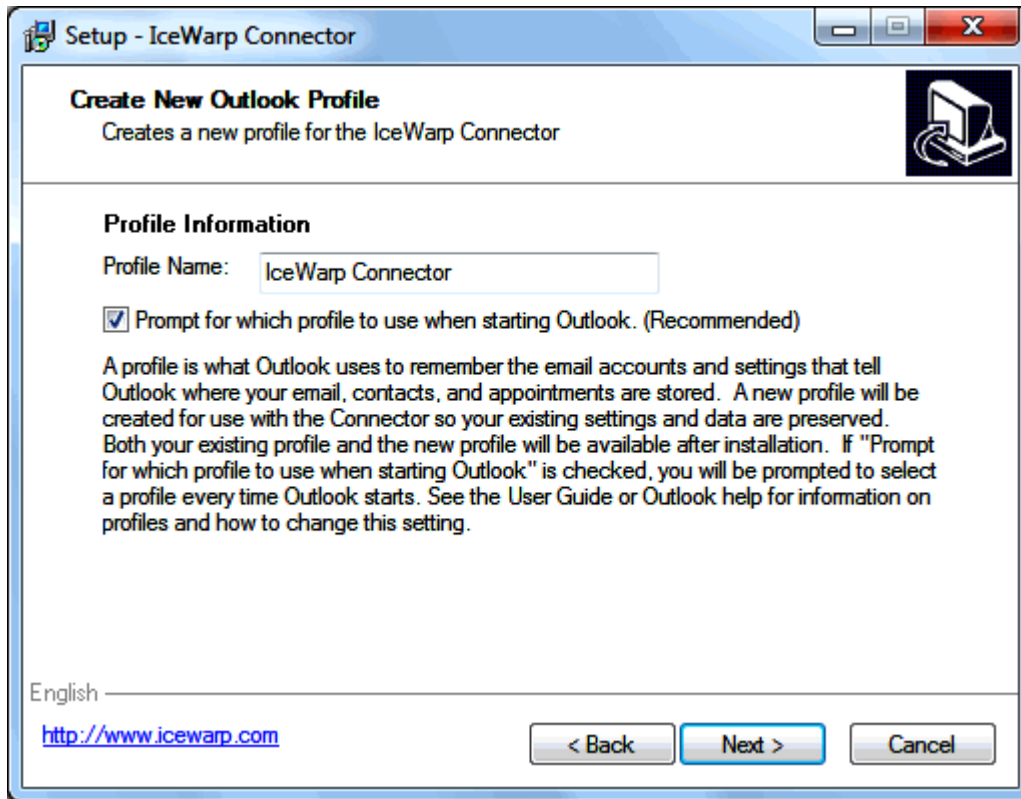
Setup - IceWarp Connector

Create New Outlook Profile
Creates a new profile for the IceWarp Connector

Profile Information

Profile Name: IceWarp Connector

Prompt for which profile to use when starting Outlook. (Recommended)

A profile is what Outlook uses to remember the email accounts and settings that tell Outlook where your email, contacts, and appointments are stored. A new profile will be created for use with the Connector so your existing settings and data are preserved. Both your existing profile and the new profile will be available after installation. If "Prompt for which profile to use when starting Outlook" is checked, you will be prompted to select a profile every time Outlook starts. See the User Guide or Outlook help for information on profiles and how to change this setting.

English

http://www.icewarp.com

< Back Next > Cancel